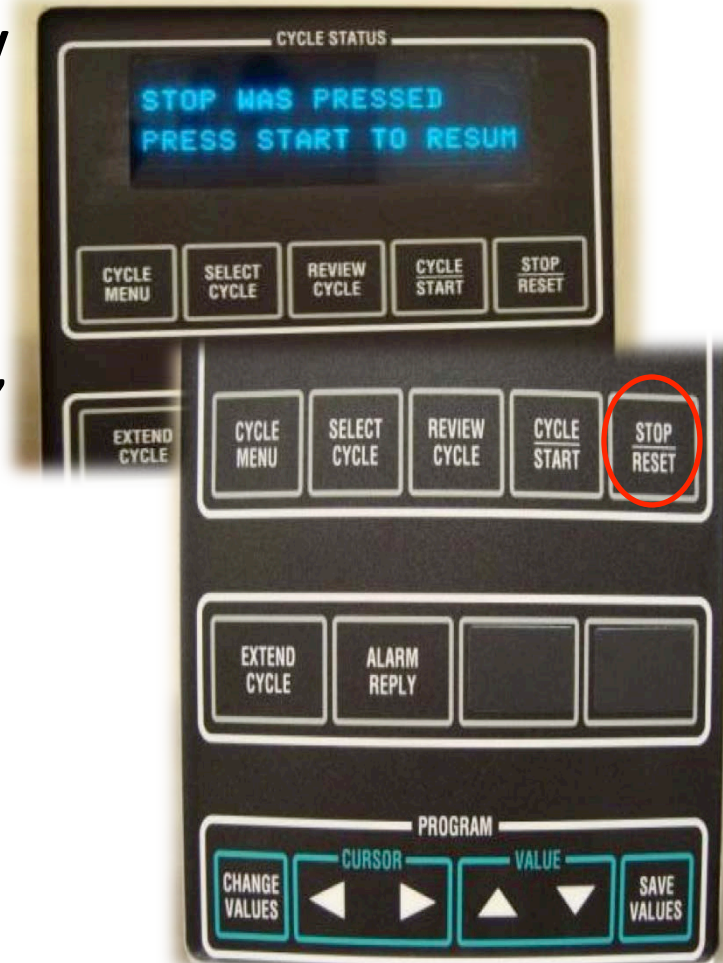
CYCLE STATUS

STOP WAS PRESSED
PRESS START TO RESUM

CYCLE MENU
SELECT CYCLE
REVIEW CYCLE
CYCLE START
STOP RESET

EXTEND CYCLE

CYCLE MENU
SELECT CYCLE
REVIEW CYCLE
CYCLE START
STOP RESET

EXTEND CYCLE
ALARM REPLY

PROGRAM
CURSOR
VALUE
CHANGE VALUES
SAVE VALUES